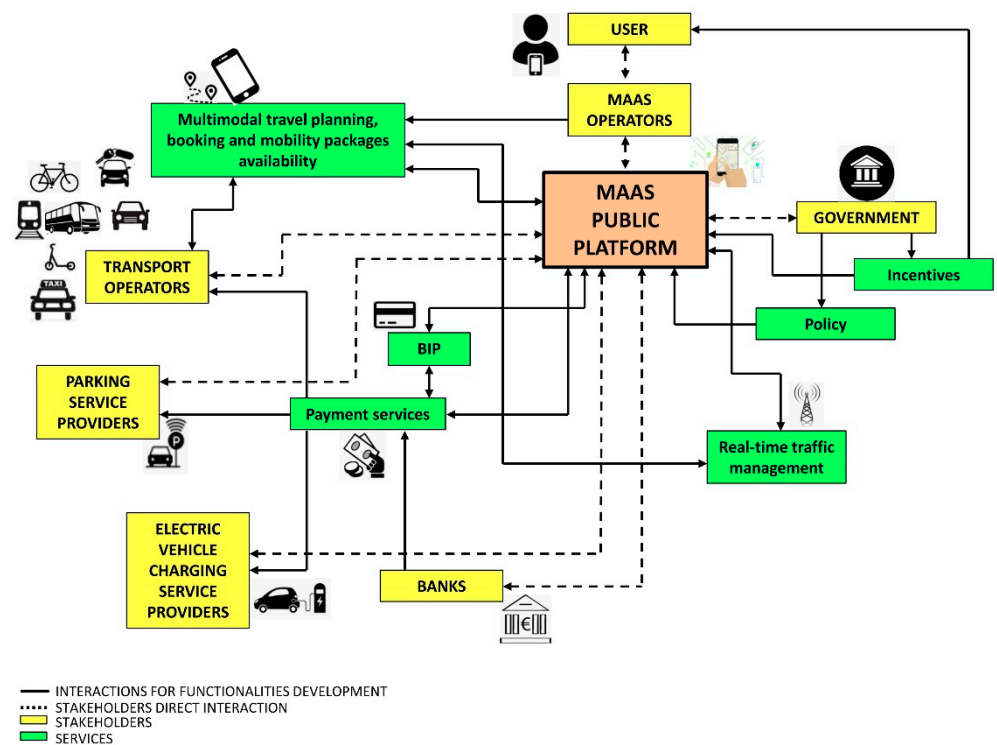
USER

MAAS OPERATORS

Multimodal travel planning, booking and mobility packages availability

MAAS PUBLIC PLATFORM

GOVERNMENT

Incentives

TAXI

TRANSPORT OPERATORS

Policy

BIP

PARKING SERVICE PROVIDERS

Payment services

Real-time traffic management

ELECTRIC VEHICLE CHARGING SERVICE PROVIDERS

BANKS

INTERACTIONS FOR FUNCTIONALITIES DEVELOPMENT
STAKEHOLDERS DIRECT INTERACTION
STAKEHOLDERS
SERVICES